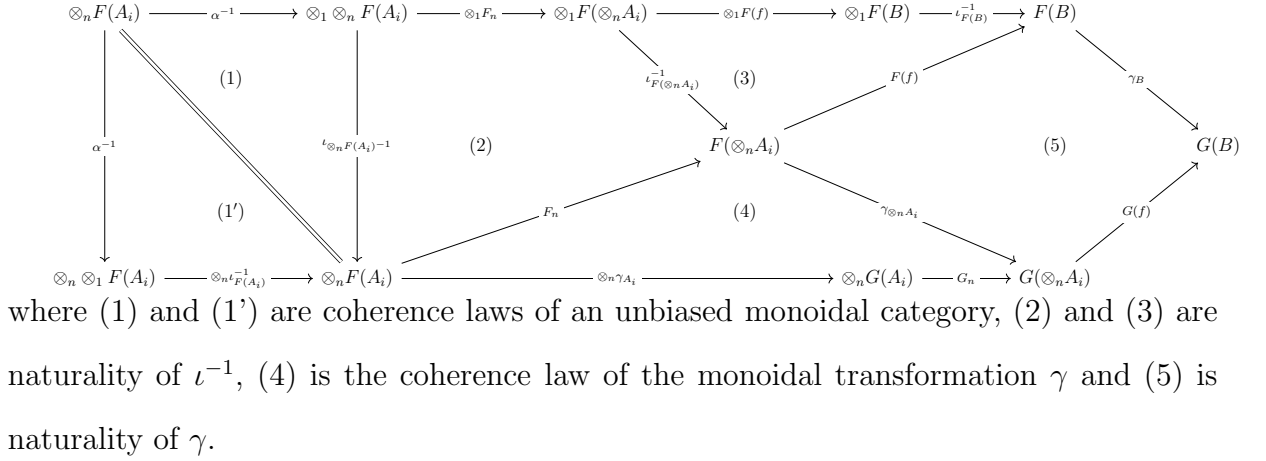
$\otimes_n F(A_i)$ —— $\alpha^{-1}$ ——→ $\otimes_1 \otimes_n F(A_i)$ —— $\otimes_1 F_n$ ——→ $\otimes_1 F(\otimes_n A_i)$ —— $\otimes_1 F(f)$ ——→ $\otimes_1 F(B)$ —— $\iota^{-1}_{F(B)}$ ——→ $F(B)$

(1)

$\iota^{-1}_{F(\otimes_n A_i)}$

(3)

$F(f)$

$\gamma_B$

$\alpha^{-1}$

$\iota_{\otimes_n F(A_i)}{}^{-1}$

(2)

$F(\otimes_n A_i)$

(5)

$G(B)$

(1′)

$F_n$

(4)

$\gamma_{\otimes_n A_i}$

$G(f)$

$\otimes_n \otimes_1 F(A_i)$ —— $\otimes_n \iota^{-1}_{F(A_i)}$ ——→ $\otimes_n F(A_i)$ —— $\otimes_n \gamma_{A_i}$ ——→ $\otimes_n G(A_i)$ —— $G_n$ ——→ $G(\otimes_n A_i)$

where (1) and (1’) are coherence laws of an unbiased monoidal category, (2) and (3) are naturality of $\iota^{-1}$, (4) is the coherence law of the monoidal transformation $\gamma$ and (5) is naturality of $\gamma$.